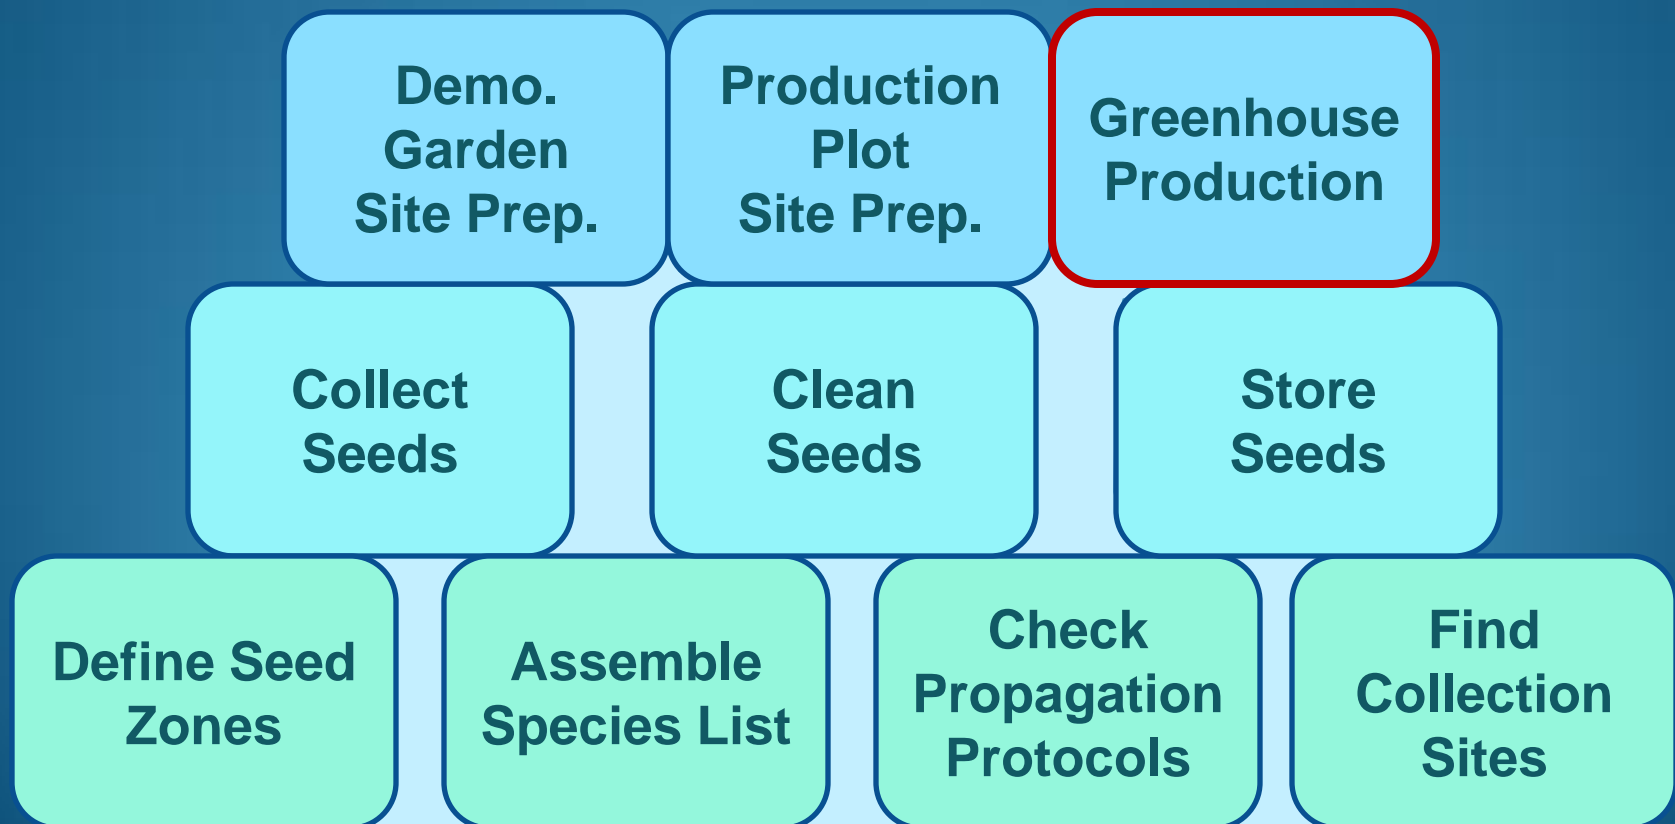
Demo. Garden Site Prep.

Production Plot Site Prep.

Greenhouse Production

Collect Seeds

Clean Seeds

Store Seeds

Define Seed Zones

Assemble Species List

Check Propagation Protocols

Find Collection Sites